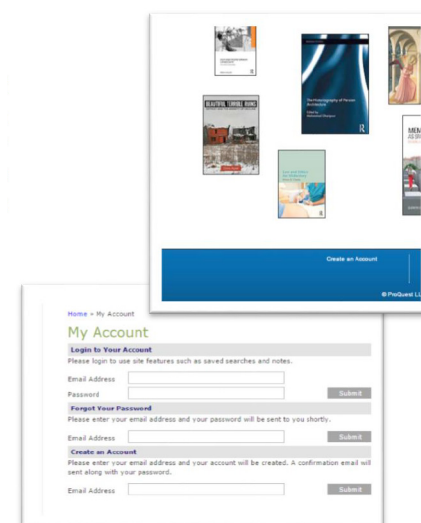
BEAUTIFUL TERRIBLE RUINS

The Historiography of Persian Architecture

MEM

Create an Account

© ProQuest LL

Home » My Account

My Account

Login to Your Account

Please login to use site features such as saved searches and notes.

Email Address

Password

Submit

Forgot Your Password

Please enter your email address and your password will be sent to you shortly.

Email Address

Submit

Create an Account

Please enter your email address and your account will be created. A confirmation email will sent along with your password.

Email Address

Submit